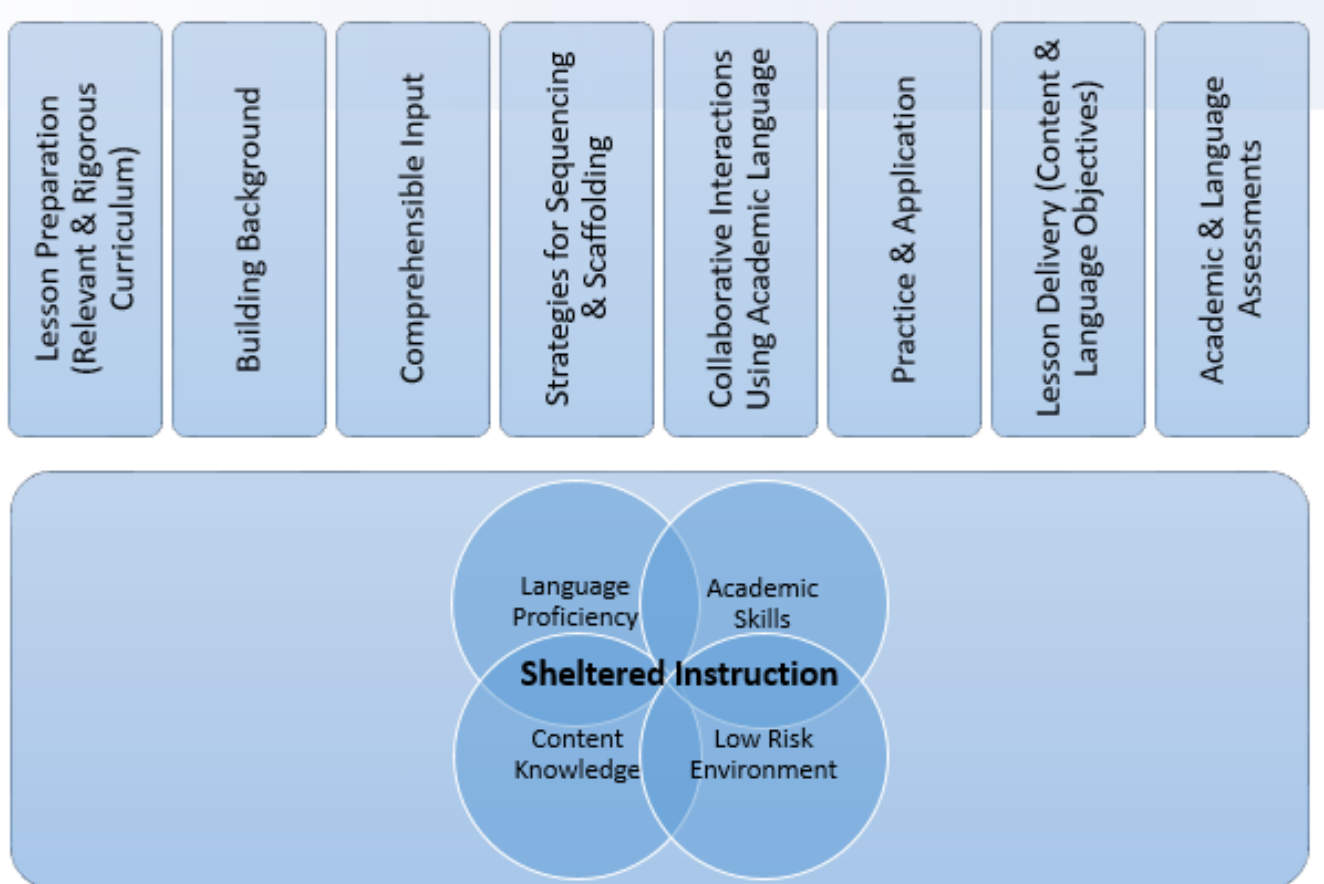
Lesson Preparation (Relevant & Rigorous Curriculum)

Building Background

Comprehensible Input

Strategies for Sequencing & Scaffolding

Collaborative Interactions Using Academic Language

Practice & Application

Lesson Delivery (Content & Language Objectives)

Academic & Language Assessments

Language Proficiency

Academic Skills

Sheltered Instruction

Content Knowledge

Low Risk Environment